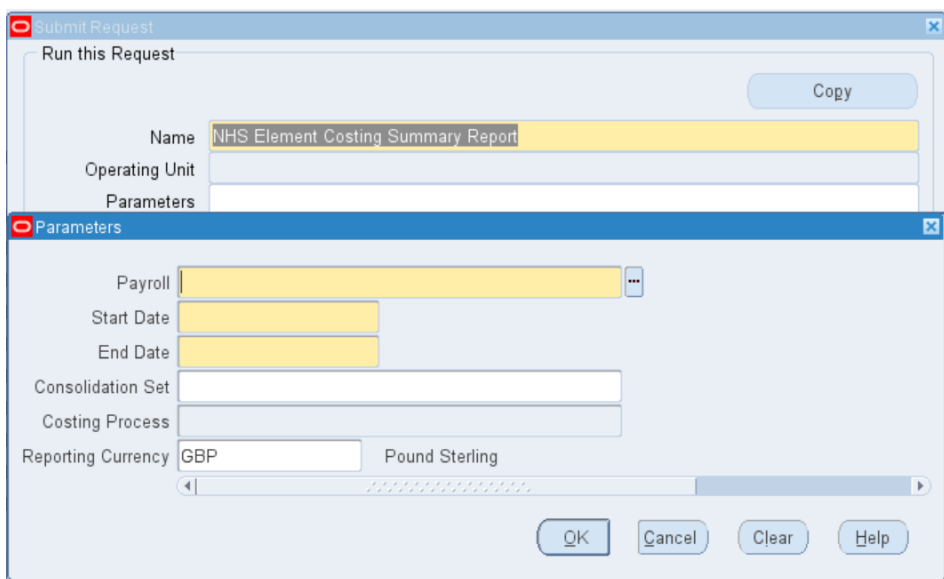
Submit Request

Run this Request

Copy

Name NHS Element Costing Summary Report

Operating Unit

Parameters

Parameters

Payroll

Start Date

End Date

Consolidation Set

Costing Process

Reporting Currency GBP Pound Sterling

OK Cancel Clear Help